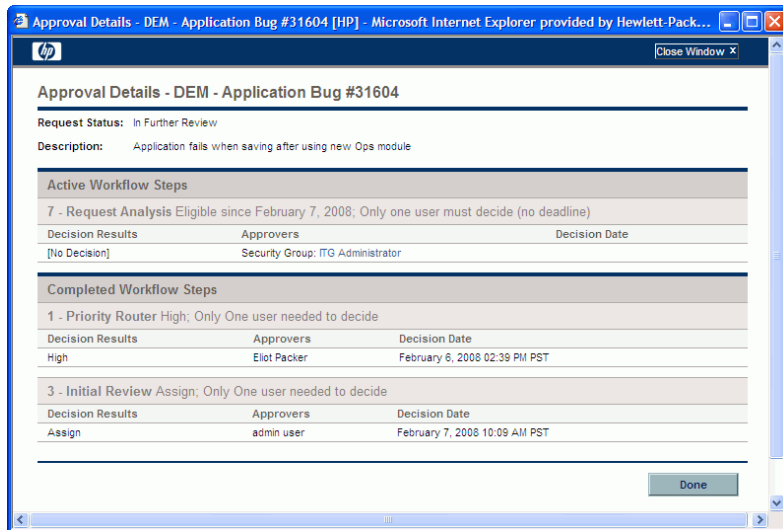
Approval Details - DEM - Application Bug #31604 [HP] - Microsoft Internet Explorer provided by Hewlett-Pack...

hp

Close Window X

Approval Details - DEM - Application Bug #31604

Request Status: In Further Review

Description: Application fails when saving after using new Ops module

Active Workflow Steps

7 - Request Analysis Eligible since February 7, 2008; Only one user must decide (no deadline)

| Decision Results | Approvers | Decision Date |
|---|---|---|
| [No Decision] | Security Group: ITG Administrator | |

Completed Workflow Steps

1 - Priority Router High; Only One user needed to decide

| Decision Results | Approvers | Decision Date |
|---|---|---|
| High | Eliot Packer | February 6, 2008 02:39 PM PST |

3 - Initial Review Assign; Only One user needed to decide

| Decision Results | Approvers | Decision Date |
|---|---|---|
| Assign | admin user | February 7, 2008 10:09 AM PST |

Done